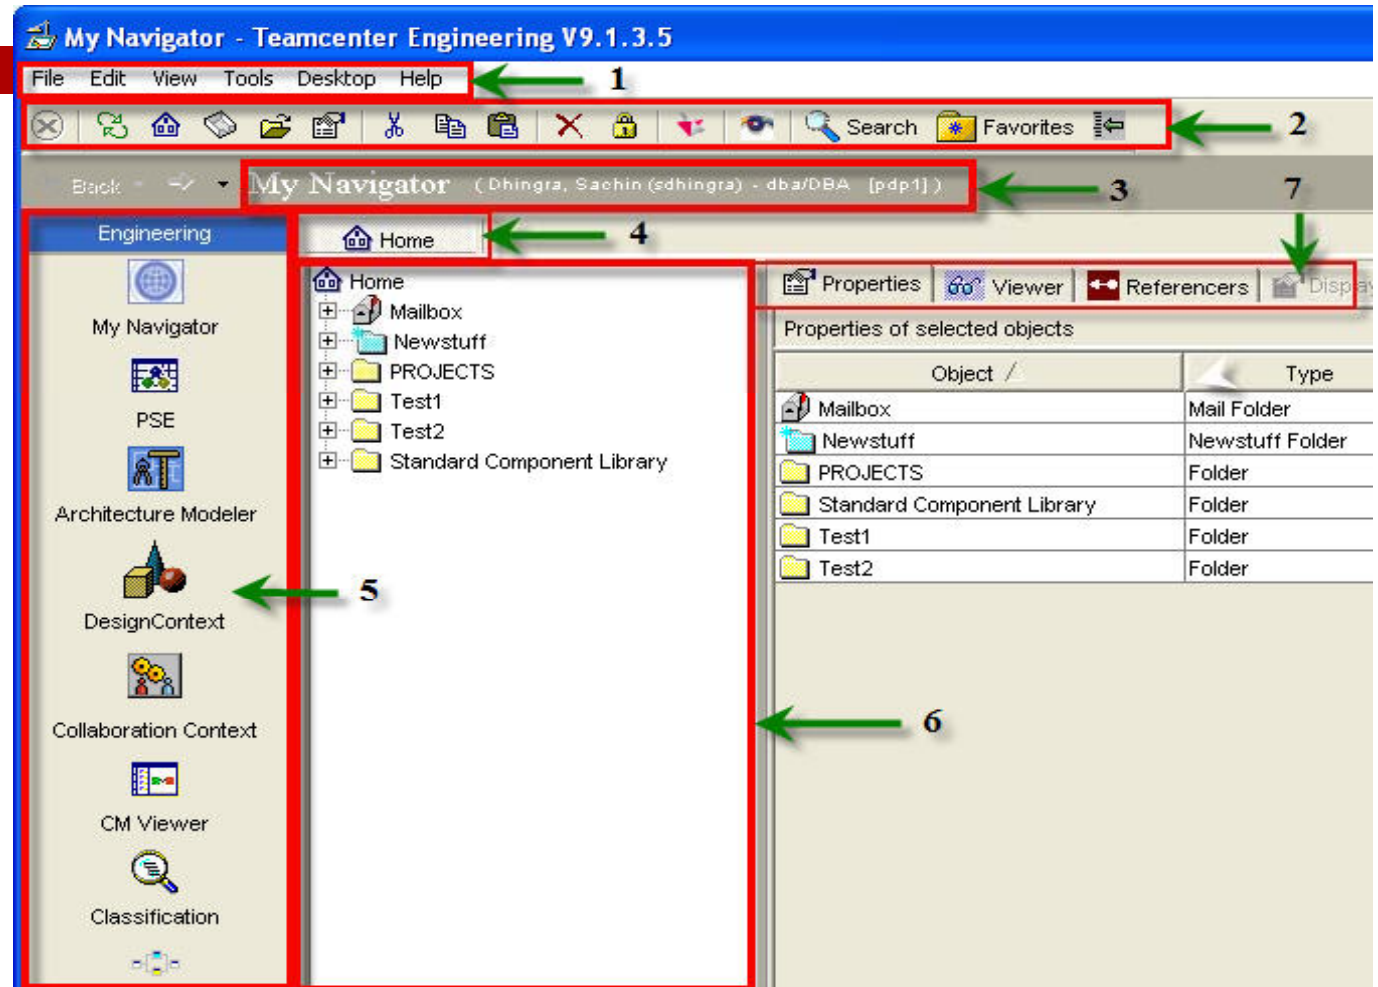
My Navigator - Teamcenter Engineering V9.1.3.5

File Edit View Tools Desktop Help 1

Search Favorites 2

Back My Navigator (Dhingra, Sachin (sdhingra) - dba/DBA [pdp1]) 3

7

Engineering

Home 4

My Navigator

PSE

Architecture Modeler

DesignContext 5

Collaboration Context

CM Viewer

Classification

Home
Mailbox
Newstuff
PROJECTS
Test1
Test2
Standard Component Library

Properties Viewer Referencers Displ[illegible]

Properties of selected objects

| Object | Type |
|---|---|
| Mailbox | Mail Folder |
| Newstuff | Newstuff Folder |
| PROJECTS | Folder |
| Standard Component Library | Folder |
| Test1 | Folder |
| Test2 | Folder |

6